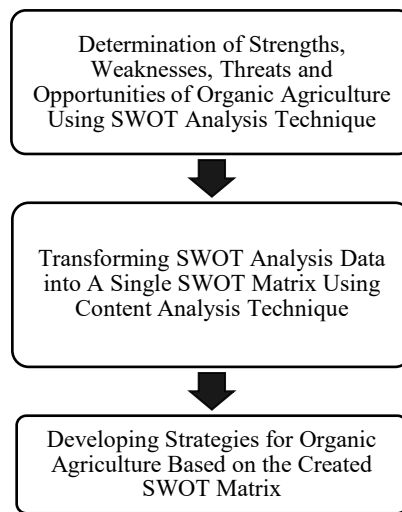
Determination of Strengths, Weaknesses, Threats and Opportunities of Organic Agriculture Using SWOT Analysis Technique

Transforming SWOT Analysis Data into A Single SWOT Matrix Using Content Analysis Technique

Developing Strategies for Organic Agriculture Based on the Created SWOT Matrix